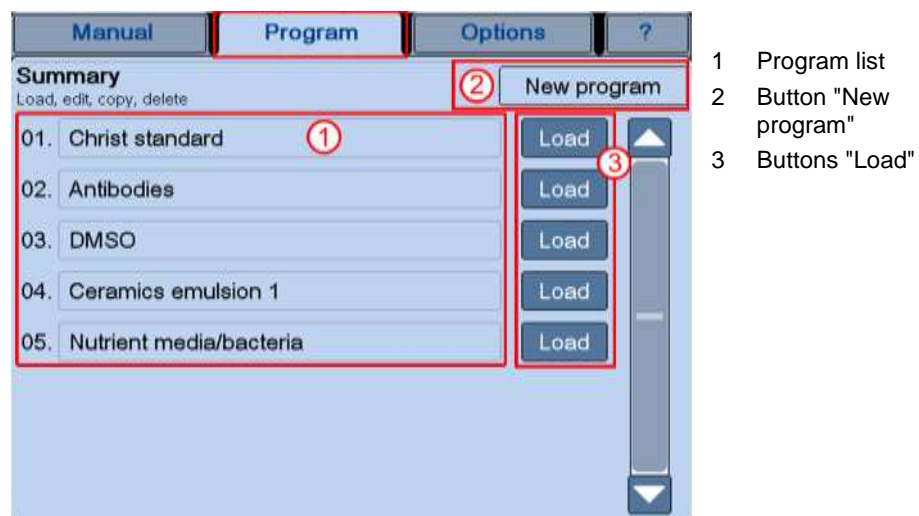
Manual | Program | Options | ?

Summary
Load, edit, copy, delete

2 New program

1

01. Christ standard
02. Antibodies
03. DMSO
04. Ceramics emulsion 1
05. Nutrient media/bacteria

Load
3
Load
Load
Load
Load

1 Program list
2 Button "New program"
3 Buttons "Load"